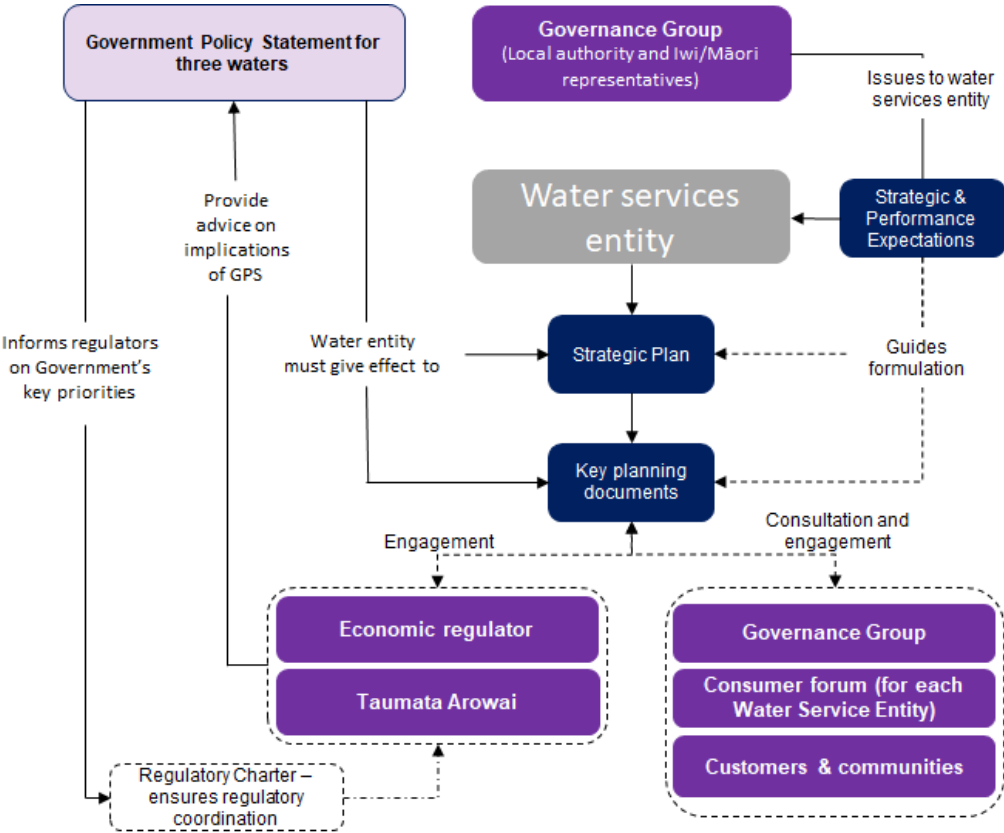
Government Policy Statement for three waters

Governance Group
(Local authority and Iwi/Māori representatives)

Issues to water services entity

Provide advice on implications of GPS

Water services entity

Strategic & Performance Expectations

Informs regulators on Government's key priorities

Water entity must give effect to

Strategic Plan

Guides formulation

Key planning documents

Engagement

Consultation and engagement

Economic regulator

Taumata Arowai

Governance Group

Consumer forum (for each Water Service Entity)

Customers & communities

Regulatory Charter – ensures regulatory coordination